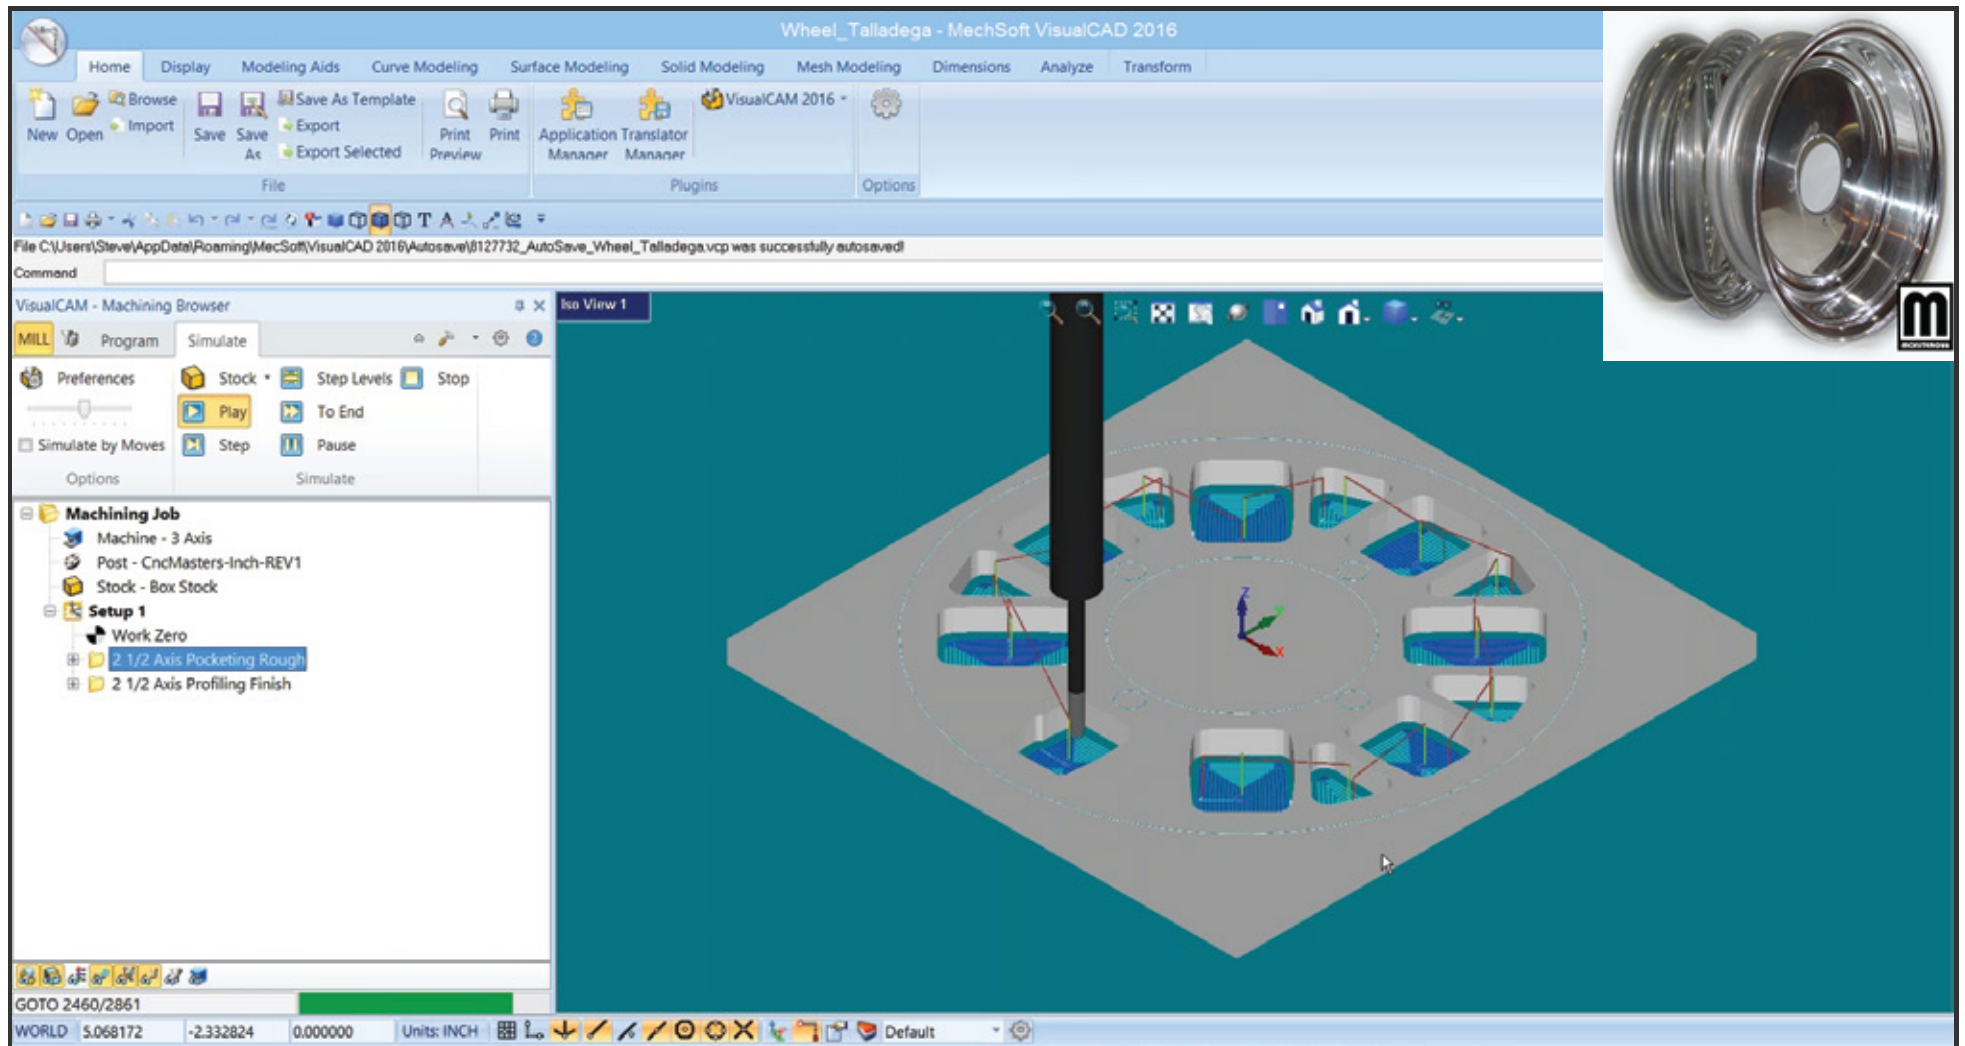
Wheel_Talladega - MechSoft VisualCAD 2016

Home Display Modeling Aids Curve Modeling Surface Modeling Solid Modeling Mesh Modeling Dimensions Analyze Transform

New Open Browse Import Save Save As Save As Template Export Export Selected Print Preview Print Application Manager Translator Manager VisualCAM 2016

File Plugins Options

File C:\Users\Steve\AppData\Roaming\MecSoft\VisualCAD 2016\Autosave\8127732_AutoSave_Wheel_Talladega.vcp was successfully autosaved!

Command

VisualCAM - Machining Browser

MILL Program Simulate

Preferences Stock Step Levels Stop

Play To End

Simulate by Moves Step Pause

Options Simulate

Machining Job
Machine - 3 Axis
Post - CncMasters-Inch-REV1
Stock - Box Stock
Setup 1
Work Zero
2 1/2 Axis Pocketing Rough
2 1/2 Axis Profiling Finish

Iso View 1

GOTO 2460/2861

WORLD 5.068172 -2.332824 0.000000 Units: INCH Default